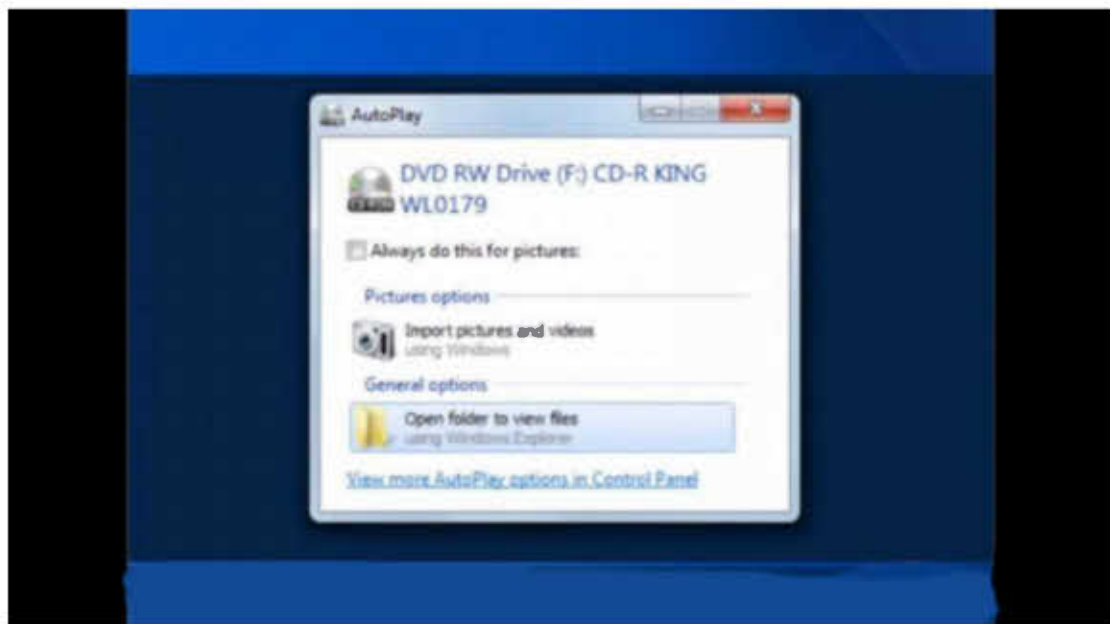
AutoPlay

DVD RW Drive (F:) CD-R KING WL0179

Always do this for pictures:

Pictures options

Import pictures and videos
using Windows

General options

Open folder to view files
using Windows Explorer

View more AutoPlay options in Control Panel